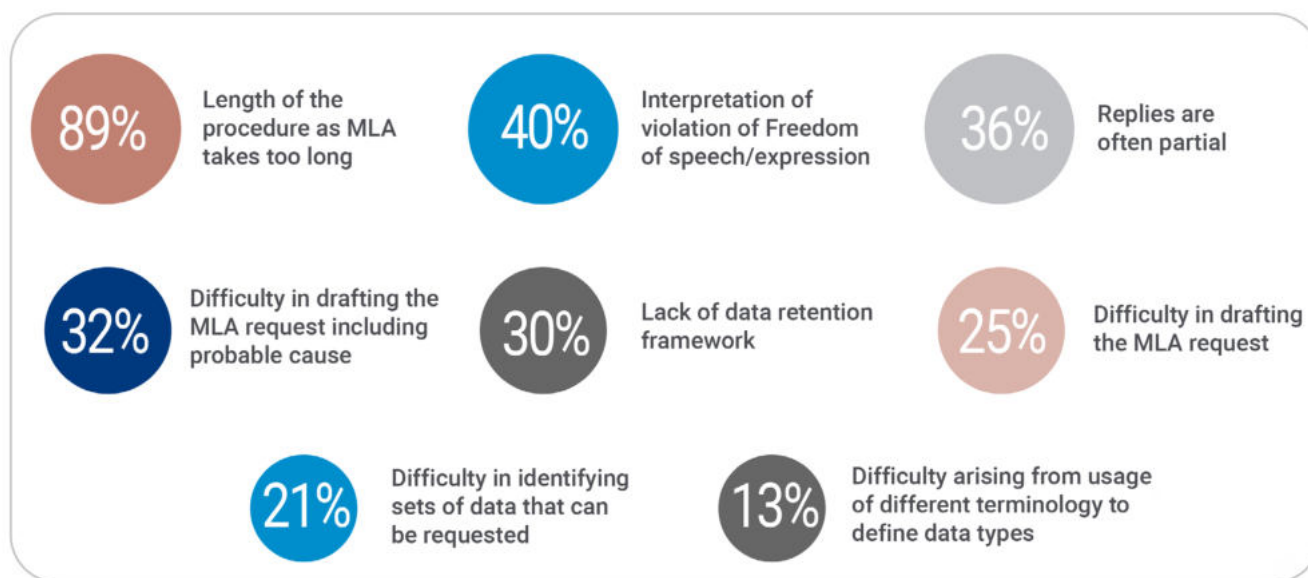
89%
Length of the procedure as MLA takes too long

40%
Interpretation of violation of Freedom of speech/expression

36%
Replies are often partial

32%
Difficulty in drafting the MLA request including probable cause

30%
Lack of data retention framework

25%
Difficulty in drafting the MLA request

21%
Difficulty in identifying sets of data that can be requested

13%
Difficulty arising from usage of different terminology to define data types